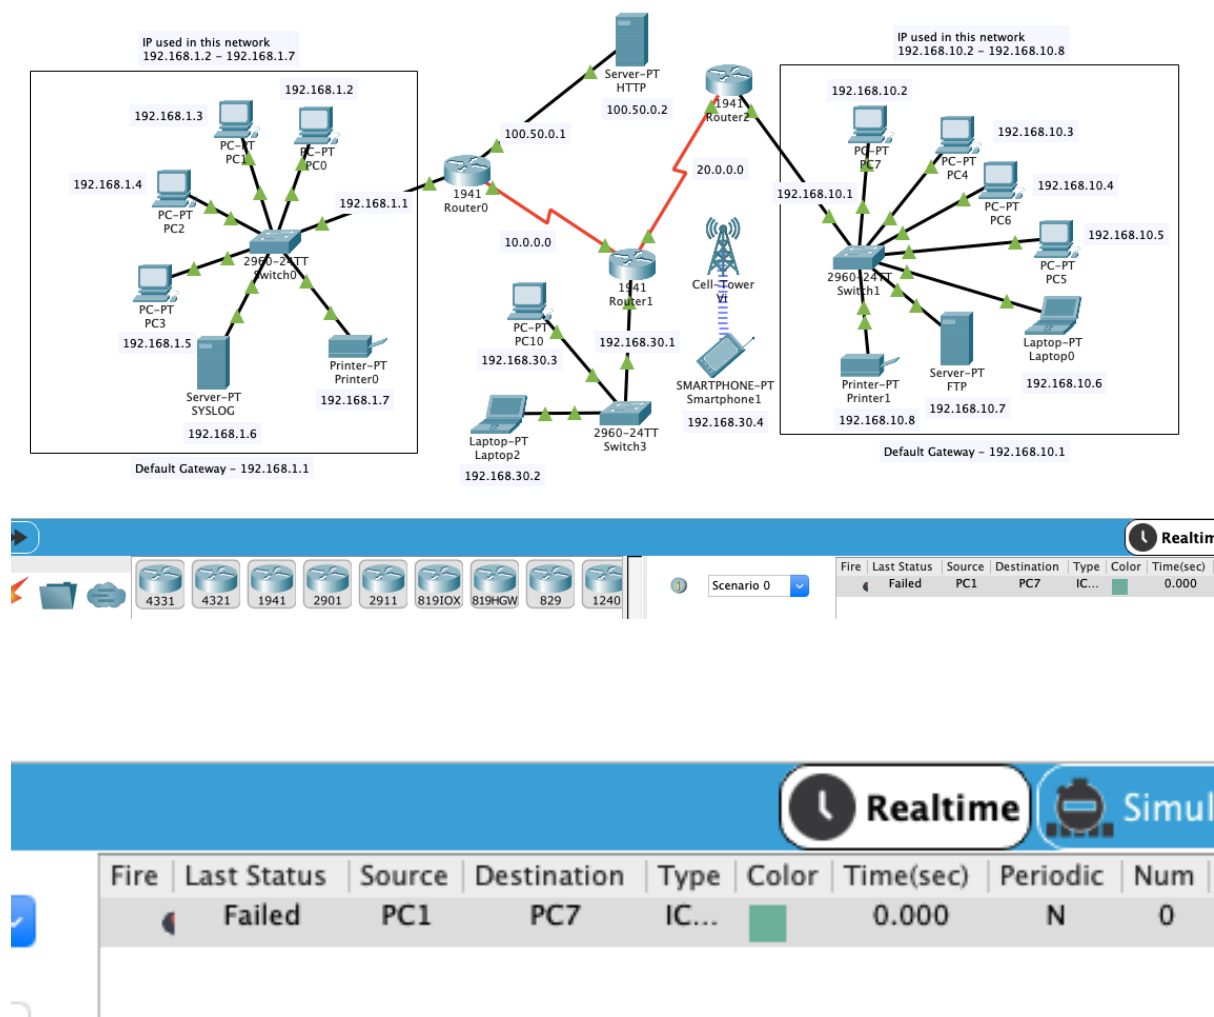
IP used in this network
192.168.1.2 - 192.168.1.7

192.168.1.2
192.168.1.3
PC-PT
PC1
PC-PT
PC0
192.168.1.4
PC-PT
PC2
192.168.1.1
2960-24TT
Switch0
PC-PT
PC3
192.168.1.5
Server-PT
SYSLOG
Printer-PT
Printer0
192.168.1.7
192.168.1.6

Default Gateway - 192.168.1.1

Server-PT
HTTP
100.50.0.2
100.50.0.1
1941
Router0
10.0.0.0
1941
Router2
20.0.0.0
1941
Router1
Cell-Tower
PC-PT
PC10
192.168.30.3
192.168.30.1
SMARTPHONE-PT
Smartphone1
192.168.30.4
Laptop-PT
Laptop2
2960-24TT
Switch3
192.168.30.2

IP used in this network
192.168.10.2 - 192.168.10.8

192.168.10.2
PC-PT
PC7
PC-PT
PC4
192.168.10.3
PC-PT
PC6
192.168.10.4
192.168.10.1
192.168.10.5
PC-PT
PC5
2960-24TT
Switch1
Laptop-PT
Laptop0
Server-PT
FTP
Printer-PT
Printer1
192.168.10.6
192.168.10.7
192.168.10.8

Default Gateway - 192.168.10.1

Realtim

4331 4321 1941 2901 2911 819IOX 819HGW 829 1240

Scenario 0

| Fire | Last Status | Source | Destination | Type | Color | Time(sec) |
|---|---|---|---|---|---|---|
| | Failed | PC1 | PC7 | IC... | | 0.000 |

Realtime
Simul

| Fire | Last Status | Source | Destination | Type | Color | Time(sec) | Periodic | Num |
|---|---|---|---|---|---|---|---|---|
| | Failed | PC1 | PC7 | IC... | | 0.000 | N | 0 |